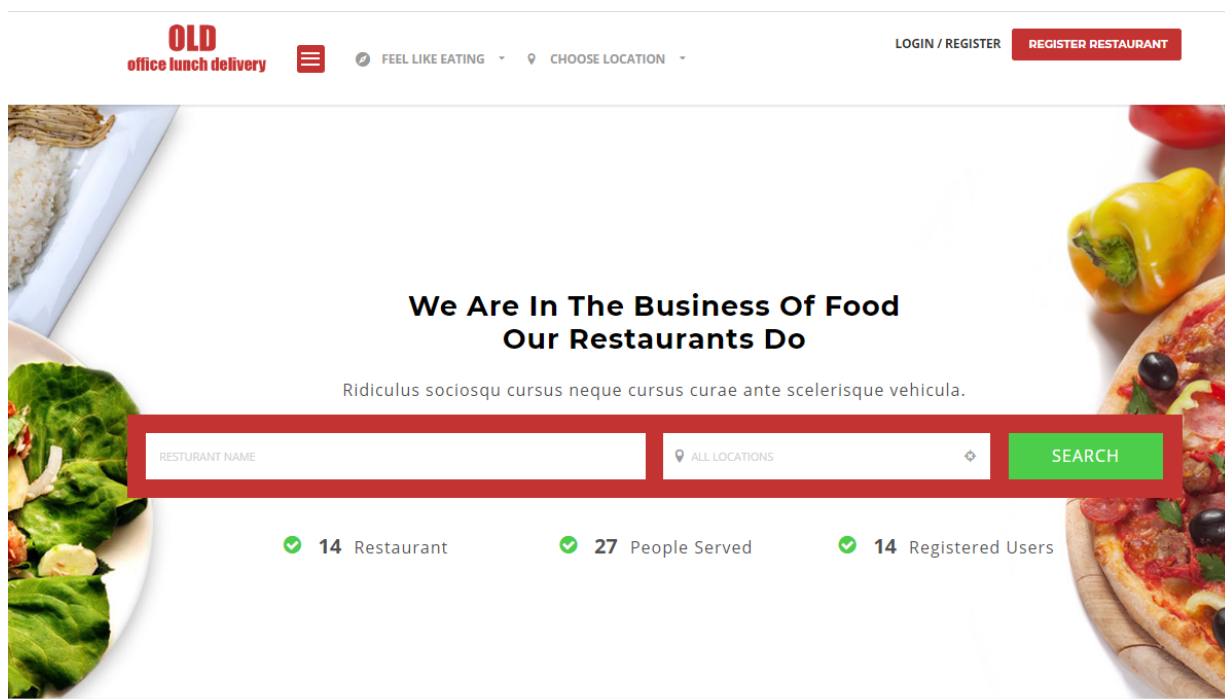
OLD
office lunch delivery

FEEL LIKE EATING

CHOOSE LOCATION

LOGIN / REGISTER

REGISTER RESTAURANT

We Are In The Business Of Food
Our Restaurants Do

Ridiculus sociosqu cursus neque cursus curae ante scelerisque vehicula.

RESTURANT NAME

ALL LOCATIONS

SEARCH

14 Restaurant

27 People Served

14 Registered Users